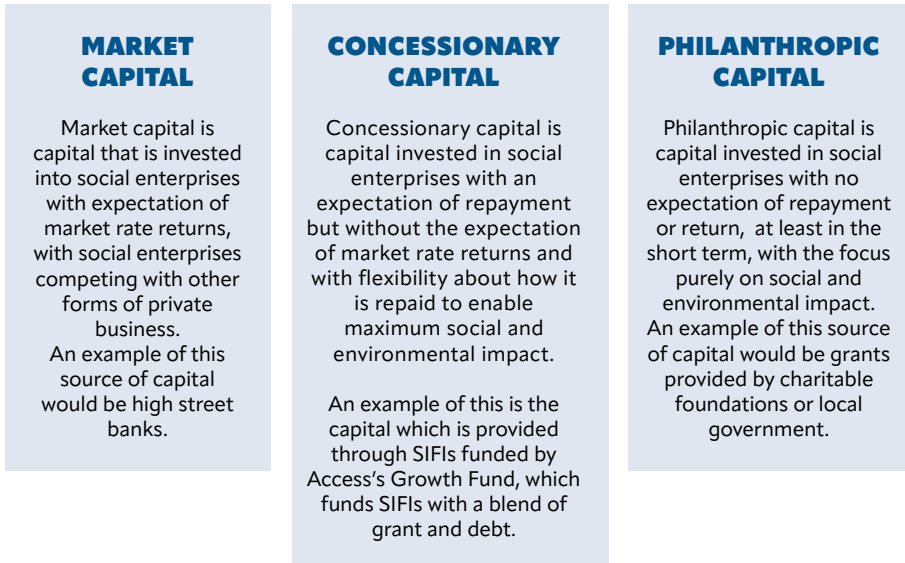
MARKET CAPITAL

Market capital is capital that is invested into social enterprises with expectation of market rate returns, with social enterprises competing with other forms of private business.
An example of this source of capital would be high street banks.

CONCESSIONARY CAPITAL

Concessionary capital is capital invested in social enterprises with an expectation of repayment but without the expectation of market rate returns and with flexibility about how it is repaid to enable maximum social and environmental impact.

An example of this is the capital which is provided through SIFIs funded by Access's Growth Fund, which funds SIFIs with a blend of grant and debt.

PHILANTHROPIC CAPITAL

Philanthropic capital is capital invested in social enterprises with no expectation of repayment or return, at least in the short term, with the focus purely on social and environmental impact.
An example of this source of capital would be grants provided by charitable foundations or local government.